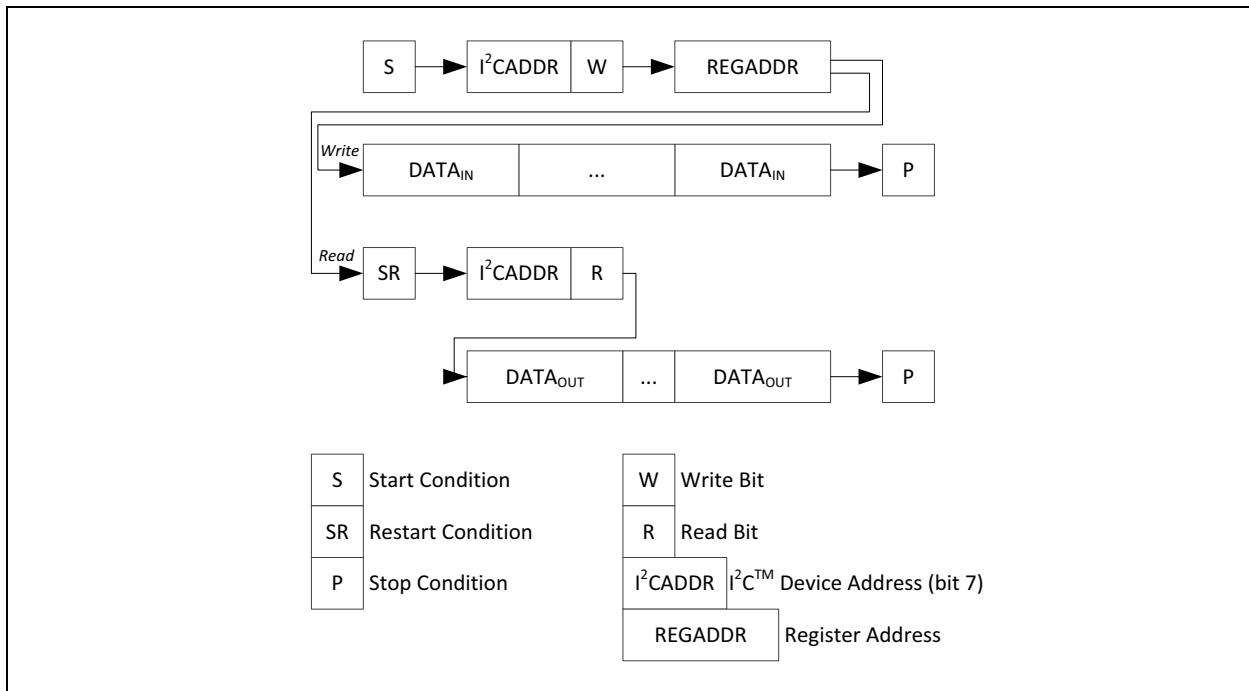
S

$I^2$CADDR

W

REGADDR

*Write*

$DATA_{IN}$

...

$DATA_{IN}$

P

*Read*

SR

$I^2$CADDR

R

$DATA_{OUT}$

...

$DATA_{OUT}$

P

| | |
|---|---|
| S | Start Condition |
| SR | Restart Condition |
| P | Stop Condition |

| | |
|---|---|
| W | Write Bit |
| R | Read Bit |
| $I^2$CADDR | $I^2C^{TM}$ Device Address (bit 7) |
| REGADDR | Register Address |